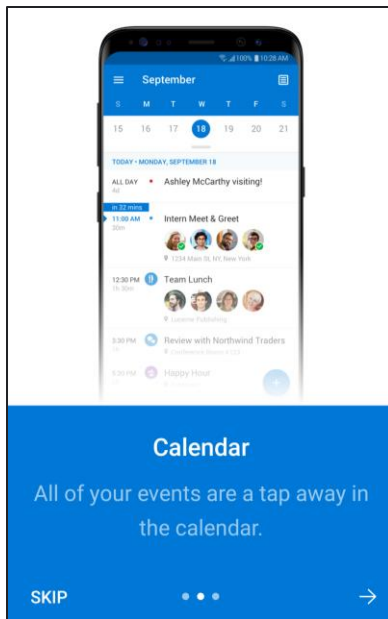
100% 10:28 AM

September

S M T W T F S

15 16 17 18 19 20 21

TODAY • MONDAY, SEPTEMBER 18

ALL DAY 4d Ashley McCarthy visiting!

in 32 mins
11:00 AM 30m Intern Meet & Greet
1234 Main St, NY, New York

12:30 PM 1h 30m Team Lunch
Lucerne Publishing

3:30 PM 1h Review with Northwind Traders
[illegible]

5:30 PM Happy Hour
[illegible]

Calendar

All of your events are a tap away in the calendar.

SKIP